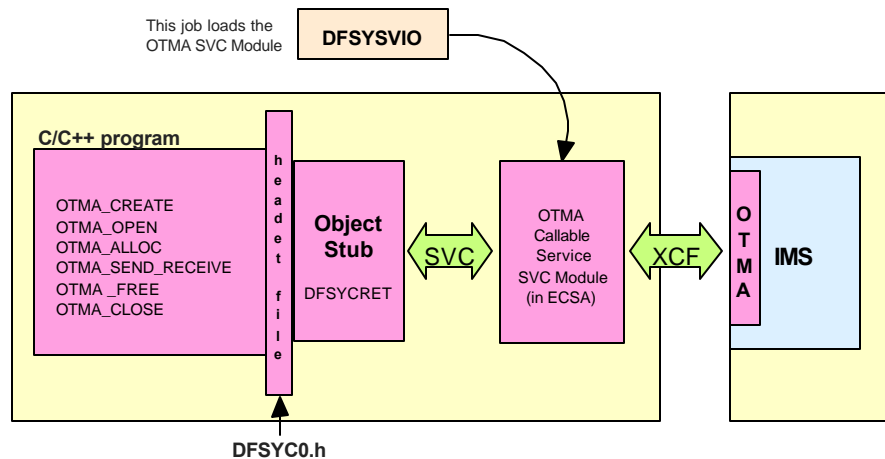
This job loads the OTMA SVC Module

DFSYSVIO

C/C++ program

OTMA_CREATE
OTMA_OPEN
OTMA_ALLOC
OTMA_SEND_RECEIVE
OTMA _FREE
OTMA_CLOSE

header file

Object Stub

DFSYCRET

SVC

OTMA Callable Service SVC Module (in ECSA)

XCF

OTMA

IMS

DFSYC0.h